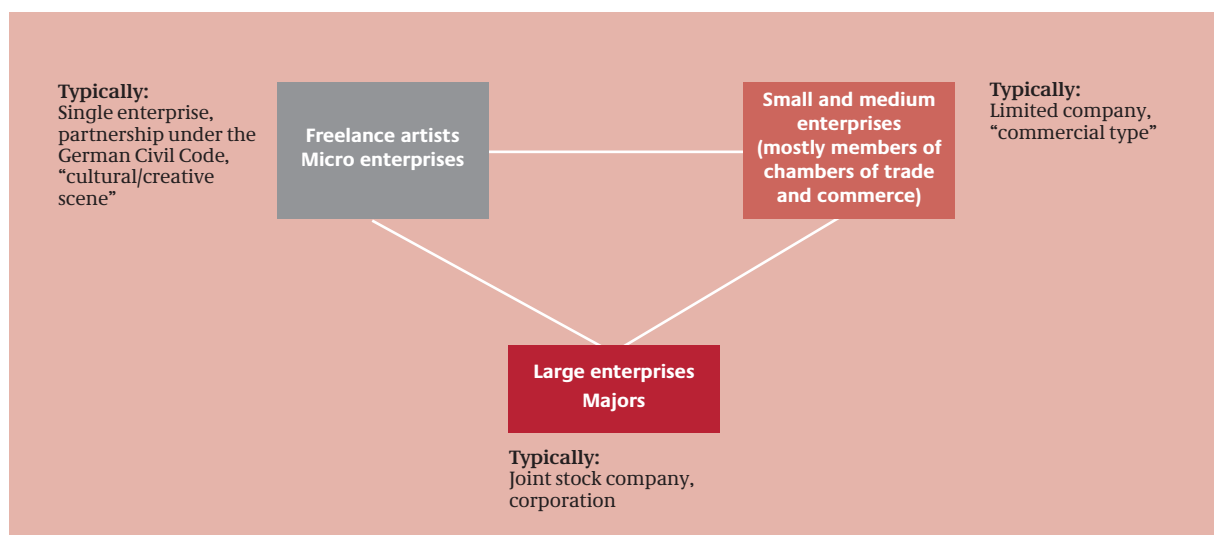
Typically:
Single enterprise, partnership under the German Civil Code, “cultural/creative scene”

Freelance artists
Micro enterprises

Small and medium enterprises (mostly members of chambers of trade and commerce)

Typically:
Limited company, “commercial type”

Large enterprises
Majors

Typically:
Joint stock company, corporation